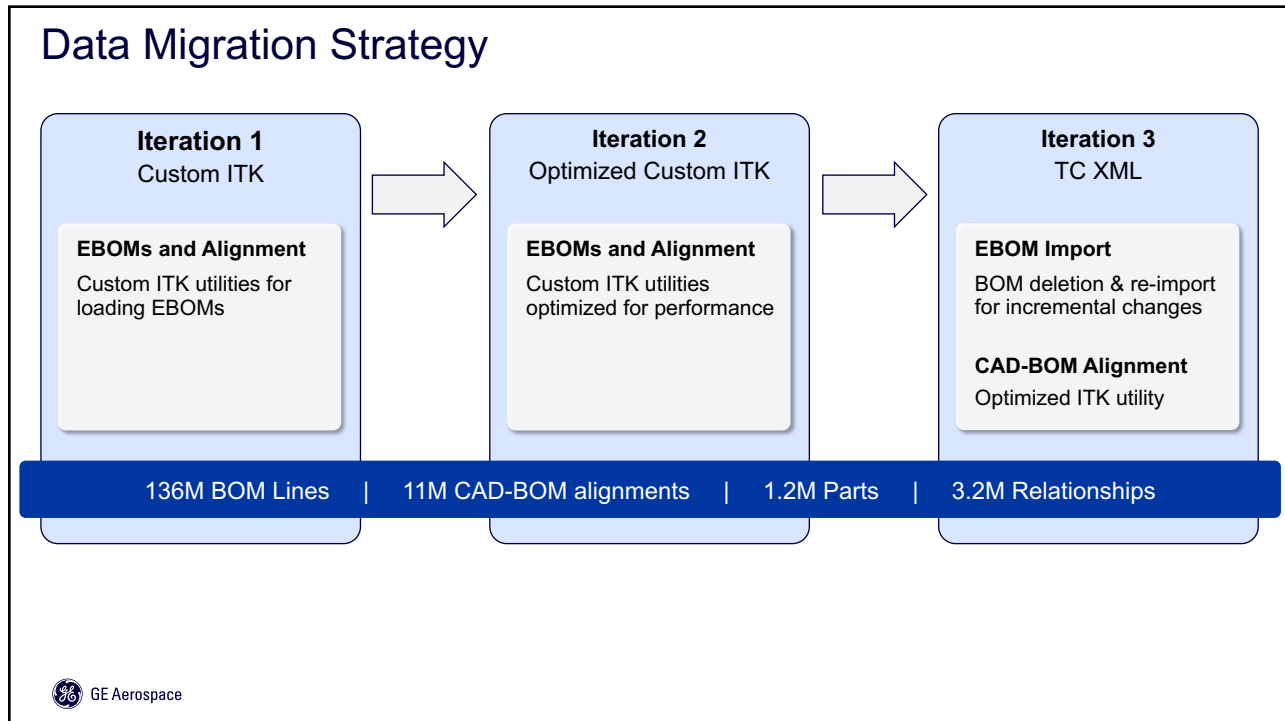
Data Migration Strategy

Iteration 1
Custom ITK

EBOMs and Alignment
Custom ITK utilities for loading EBOMs

Iteration 2
Optimized Custom ITK

EBOMs and Alignment
Custom ITK utilities optimized for performance

Iteration 3
TC XML

EBOM Import
BOM deletion & re-import for incremental changes

CAD-BOM Alignment
Optimized ITK utility

136M BOM Lines | 11M CAD-BOM alignments | 1.2M Parts | 3.2M Relationships

GE Aerospace